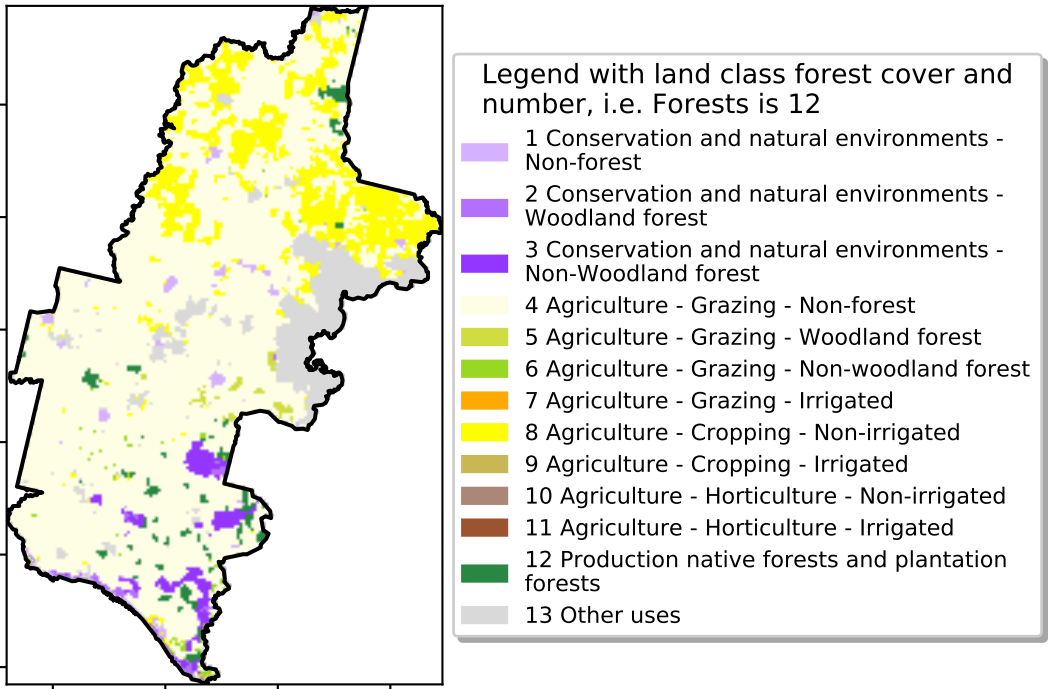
Legend with land class forest cover and number, i.e. Forests is 12

1 Conservation and natural environments - Non-forest

2 Conservation and natural environments - Woodland forest

3 Conservation and natural environments - Non-Woodland forest

4 Agriculture - Grazing - Non-forest

5 Agriculture - Grazing - Woodland forest

6 Agriculture - Grazing - Non-woodland forest

7 Agriculture - Grazing - Irrigated

8 Agriculture - Cropping - Non-irrigated

9 Agriculture - Cropping - Irrigated

10 Agriculture - Horticulture - Non-irrigated

11 Agriculture - Horticulture - Irrigated

12 Production native forests and plantation forests

13 Other uses